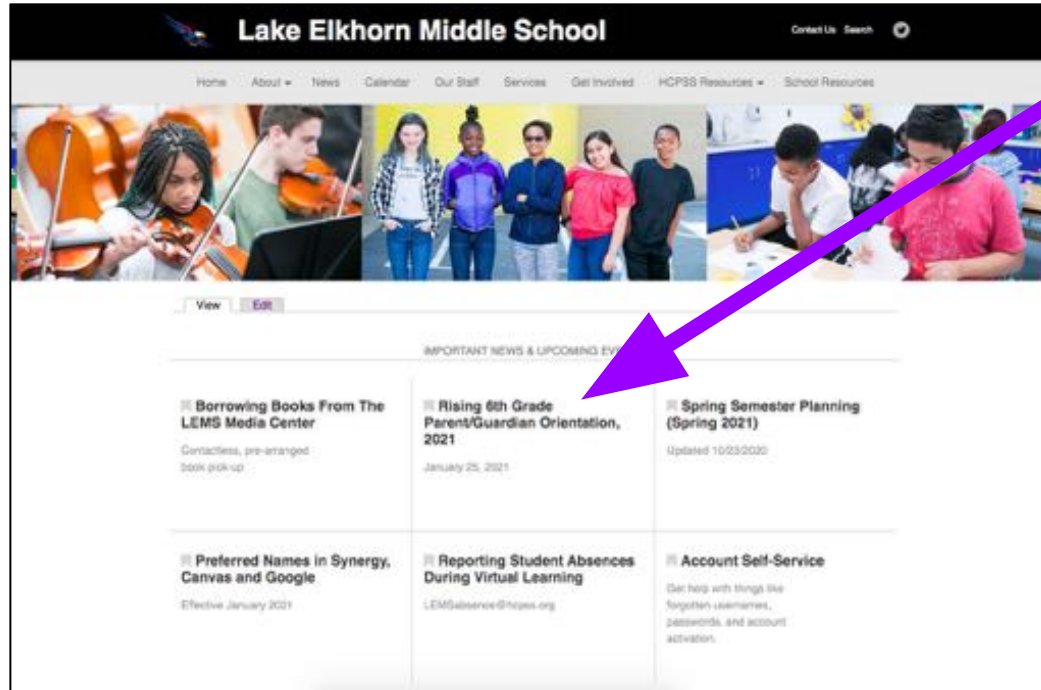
Lake Elkhorn Middle School

Contact Us Search

Home About News Calendar Our Staff Services Get Involved HCPSS Resources School Resources

View Edit

IMPORTANT NEWS & UPCOMING EV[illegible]

Borrowing Books From The LEMS Media Center

Contactless, pre-arranged book pick-up

Rising 6th Grade Parent/Guardian Orientation, 2021

January 25, 2021

Spring Semester Planning (Spring 2021)

Updated 10/23/2020

Preferred Names in Synergy, Canvas and Google

Effective January 2021

Reporting Student Absences During Virtual Learning

LEMSabsence@hcpss.org

Account Self-Service

Get help with things like forgotten usernames, passwords, and account activation.